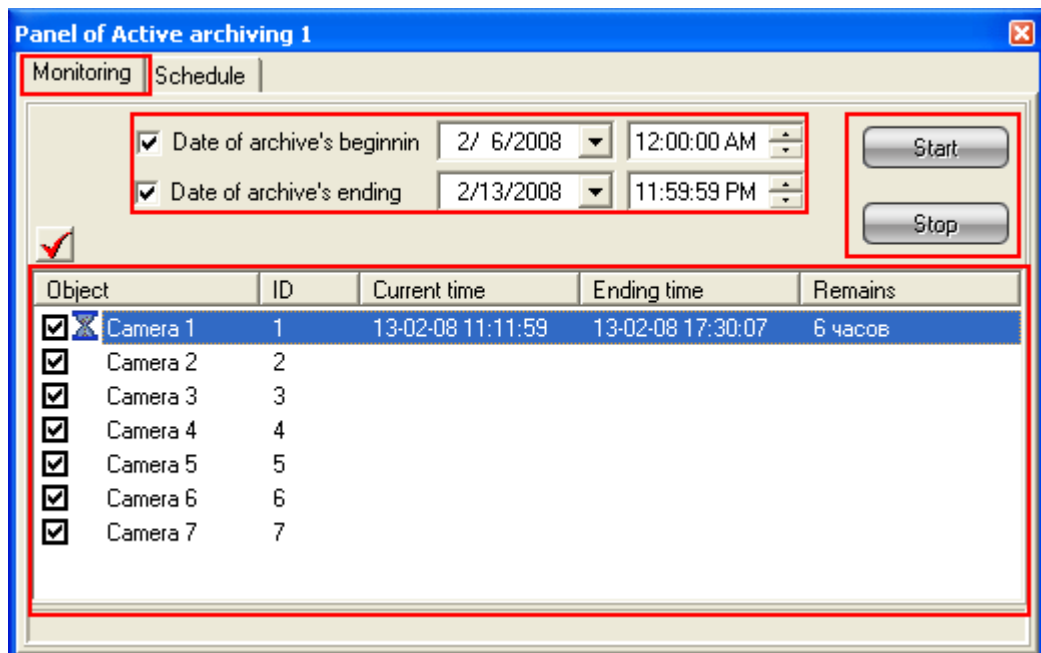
Panel of Active archiving 1

Monitoring | Schedule

Date of archive's beginnin | 2/ 6/2008 | 12:00:00 AM

Date of archive's ending | 2/13/2008 | 11:59:59 PM

Start

Stop

| Object | ID | Current time | Ending time | Remains |
|---|---|---|---|---|
| Camera 1 | 1 | 13-02-08 11:11:59 | 13-02-08 17:30:07 | 6 часов |
| Camera 2 | 2 | | | |
| Camera 3 | 3 | | | |
| Camera 4 | 4 | | | |
| Camera 5 | 5 | | | |
| Camera 6 | 6 | | | |
| Camera 7 | 7 | | | |